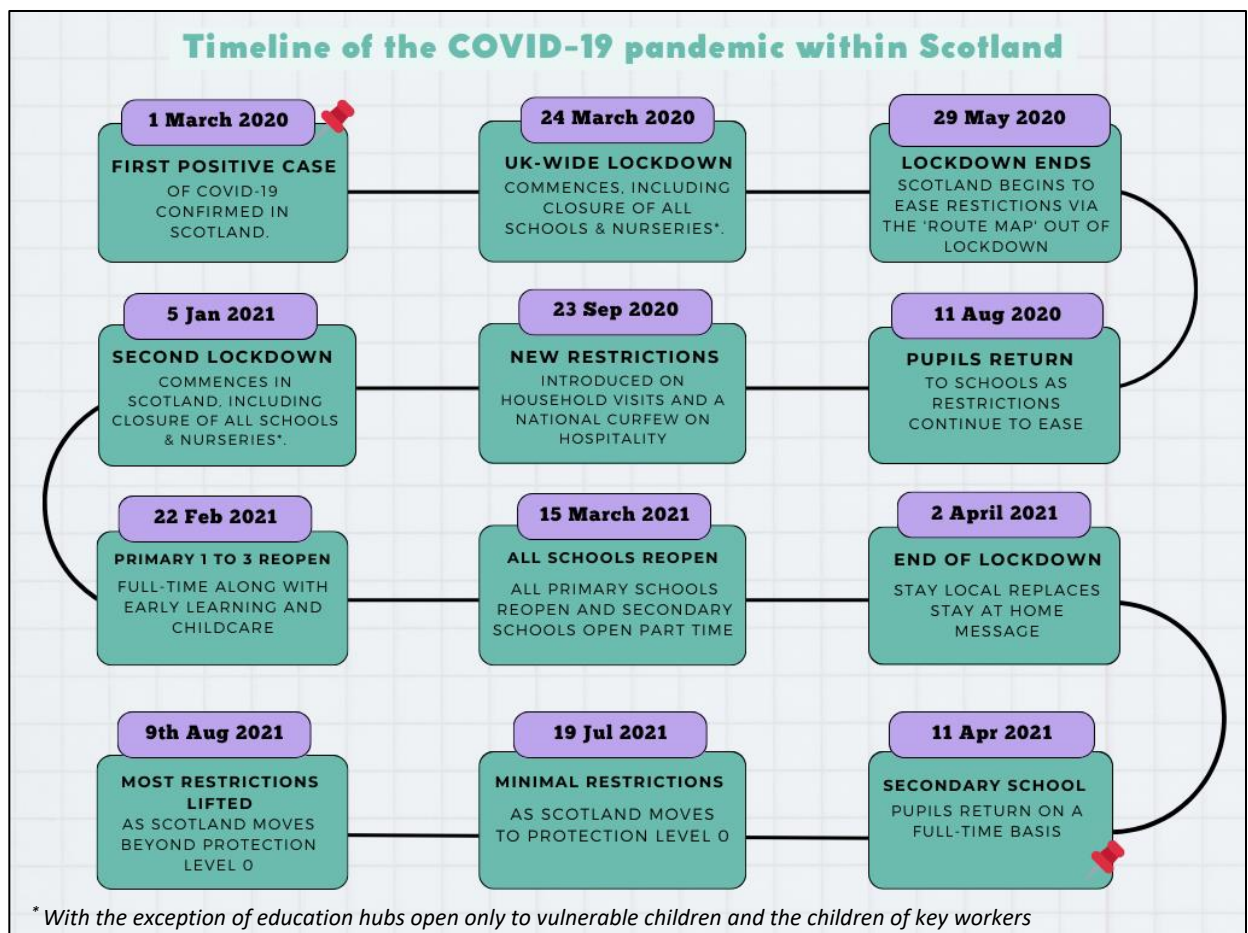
Timeline of the COVID-19 pandemic within Scotland

1 March 2020
FIRST POSITIVE CASE
OF COVID-19 CONFIRMED IN SCOTLAND.

24 March 2020
UK-WIDE LOCKDOWN
COMMENCES, INCLUDING CLOSURE OF ALL SCHOOLS & NURSERIES*.

29 May 2020
LOCKDOWN ENDS
SCOTLAND BEGINS TO EASE RESTRICTIONS VIA THE 'ROUTE MAP' OUT OF LOCKDOWN

5 Jan 2021
SECOND LOCKDOWN
COMMENCES IN SCOTLAND, INCLUDING CLOSURE OF ALL SCHOOLS & NURSERIES*.

23 Sep 2020
NEW RESTRICTIONS
INTRODUCED ON HOUSEHOLD VISITS AND A NATIONAL CURFEW ON HOSPITALITY

11 Aug 2020
PUPILS RETURN
TO SCHOOLS AS RESTRICTIONS CONTINUE TO EASE

22 Feb 2021
PRIMARY 1 TO 3 REOPEN
FULL-TIME ALONG WITH EARLY LEARNING AND CHILDCARE

15 March 2021
ALL SCHOOLS REOPEN
ALL PRIMARY SCHOOLS REOPEN AND SECONDARY SCHOOLS OPEN PART TIME

2 April 2021
END OF LOCKDOWN
STAY LOCAL REPLACES STAY AT HOME MESSAGE

9th Aug 2021
MOST RESTRICTIONS LIFTED
AS SCOTLAND MOVES BEYOND PROTECTION LEVEL 0

19 Jul 2021
MINIMAL RESTRICTIONS
AS SCOTLAND MOVES TO PROTECTION LEVEL 0

11 Apr 2021
SECONDARY SCHOOL
PUPILS RETURN ON A FULL-TIME BASIS

* With the exception of education hubs open only to vulnerable children and the children of key workers